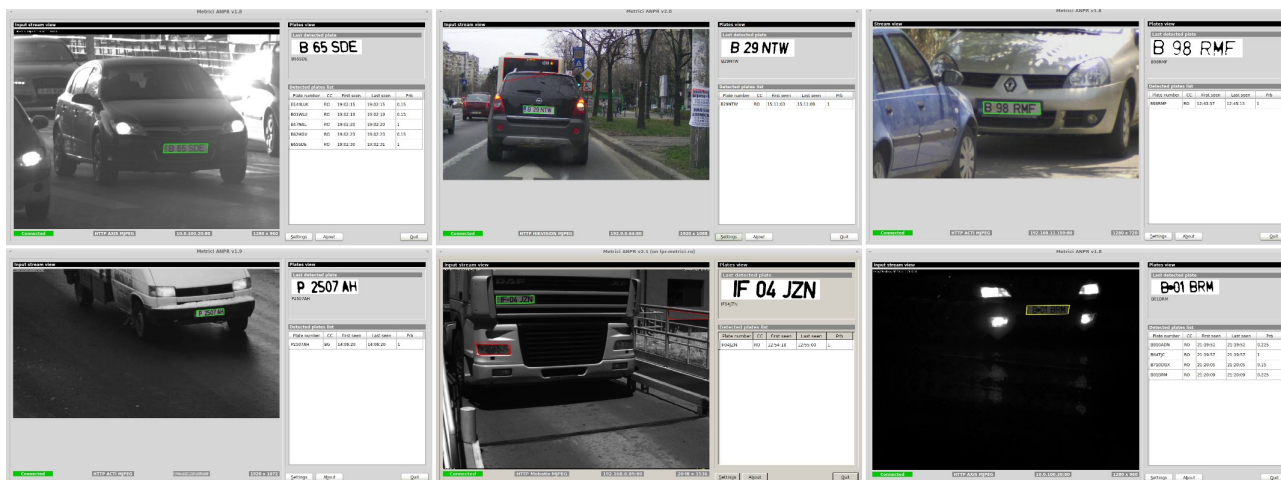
Metrici ANPR v1.0

Input stream view

B 65 SDE

Plates view

Last detected plate

B 65 SDE

B65SDE

Detected plates list

| Plate number | CC | First seen | Last seen | Prb |
|---|---|---|---|---|
| B14BUK | RO | 19:02:15 | 19:02:15 | 0.15 |
| B01WLU | RO | 19:02:19 | 19:02:19 | 0.15 |
| B57NKL | RO | 19:02:20 | 19:02:20 | 1 |
| B62WDU | RO | 19:02:23 | 19:02:23 | 0.15 |
| B65SDE | RO | 19:02:30 | 19:02:31 | 1 |

Connected HTTP AXIS MJPEG 10.0.100.20:80 1280 x 960

Settings About Quit

Metrici ANPR v2.0

Input stream view

B 29 NTW

Plates view

Last detected plate

B 29 NTW

B29NTW

Detected plates list

| Plate number | CC | First seen | Last seen | Prb |
|---|---|---|---|---|
| B29NTW | RO | 15:11:03 | 15:11:08 | 1 |

Connected HTTP HIKVISION MJPEG 192.0.0.64:80 1920 x 1080

Settings About Quit

Metrici ANPR v1.0

Stream view

B 98 RMF

Plates view

Last detected plate

B 98 RMF

B98RMF

Detected plates list

| Plate number | CC | First seen | Last seen | Prb |
|---|---|---|---|---|
| B98RMF | RO | 12:45:57 | 12:45:15 | 1 |

Connected HTTP ACTI MJPEG 192.168.11.159:80 1280 x 720

Settings About Quit

Metrici ANPR v1.0

Input stream view

P 2507 AH

Plates view

Last detected plate

P 2507 AH

P2507AH

Detected plates list

| Plate number | CC | First seen | Last seen | Prb |
|---|---|---|---|---|
| P2507AH | MU | 14:06:20 | 14:06:20 | 1 |

Connected HTTP ACTI MJPEG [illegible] 1920 x 1072

Settings About Quit

Metrici ANPR v2.1 (on lpr.metrici.ro)

Input stream view

IF 04 JZN

Plates view

Last detected plate

IF 04 JZN

IF04JZN

Detected plates list

| Plate number | CC | First seen | Last seen | Prb |
|---|---|---|---|---|
| IF04JZN | RO | 12:54:18 | 12:55:00 | 1 |

Connected HTTP Mobotix MJPEG 192.168.0.85:80 2048 x 1536

Settings About Quit

Metrici ANPR v1.0

Input stream view

B 01 BRM

Plates view

Last detected plate

B 01 BRM

B01BRM

Detected plates list

| Plate number | CC | First seen | Last seen | Prb |
|---|---|---|---|---|
| B00SADN | RO | 21:39:52 | 21:39:52 | 0.225 |
| B04TJC | RO | 21:39:57 | 21:39:57 | 1 |
| B730DSX | RO | 21:20:05 | 21:20:05 | 0.15 |
| B01BRM | RO | 21:20:09 | 21:20:09 | 0.225 |

Connected HTTP AXIS MJPEG 10.0.100.20:80 1280 x 960

Settings About Quit